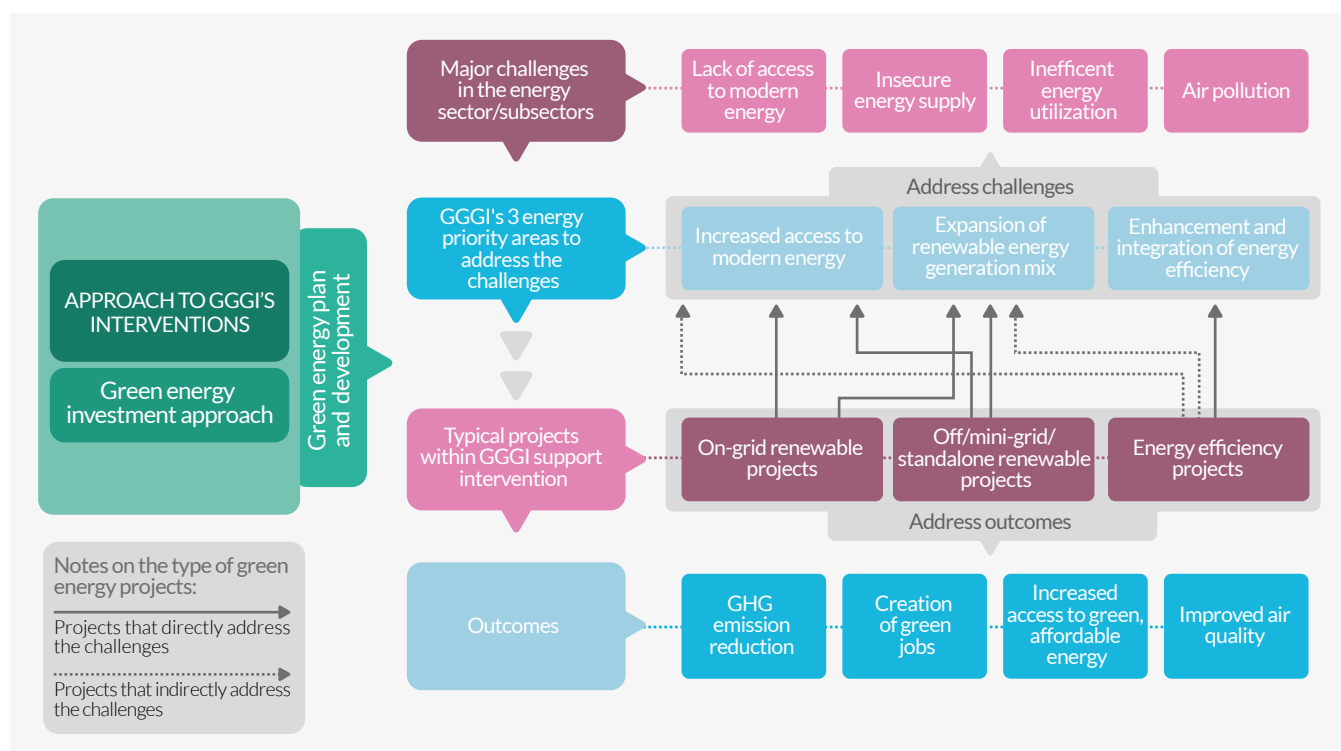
APPROACH TO GGGI'S INTERVENTIONS

Green energy investment approach

Green energy plan and development

Major challenges in the energy sector/subsectors

Lack of access to modern energy

Insecure energy supply

Inefficent energy utilization

Air pollution

Address challenges

GGGI's 3 energy priority areas to address the challenges

Increased access to modern energy

Expansion of renewable energy generation mix

Enhancement and integration of energy efficiency

Typical projects within GGGI support intervention

On-grid renewable projects

Off/mini-grid/ standalone renewable projects

Energy efficiency projects

Address outcomes

Outcomes

GHG emission reduction

Creation of green jobs

Increased access to green, affordable energy

Improved air quality

Notes on the type of green energy projects:

Projects that directly address the challenges

Projects that indirectly address the challenges